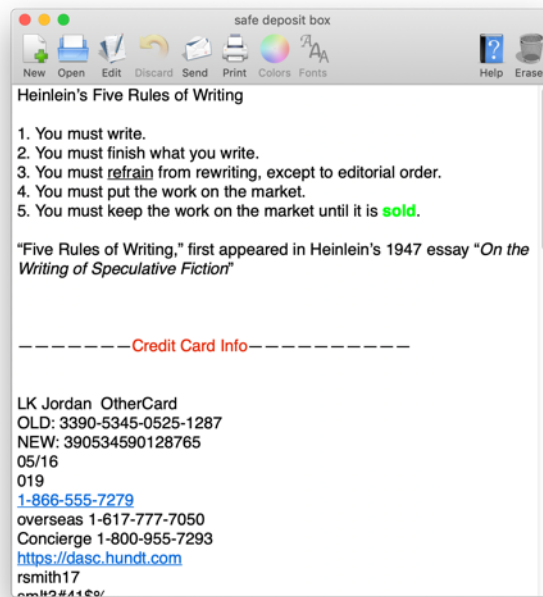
safe deposit box

New Open Edit Discard Send Print Colors Fonts Help Erase

Heinlein's Five Rules of Writing

1. You must write.
2. You must finish what you write.
3. You must refrain from rewriting, except to editorial order.
4. You must put the work on the market.
5. You must keep the work on the market until it is sold.

"Five Rules of Writing," first appeared in Heinlein's 1947 essay "On the Writing of Speculative Fiction"

———————Credit Card Info——————————

LK Jordan OtherCard
OLD: 3390-5345-0525-1287
NEW: 390534590128765
05/16
019
1-866-555-7279
overseas 1-617-777-7050
Concierge 1-800-955-7293
https://dasc.hundt.com
rsmith17
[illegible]